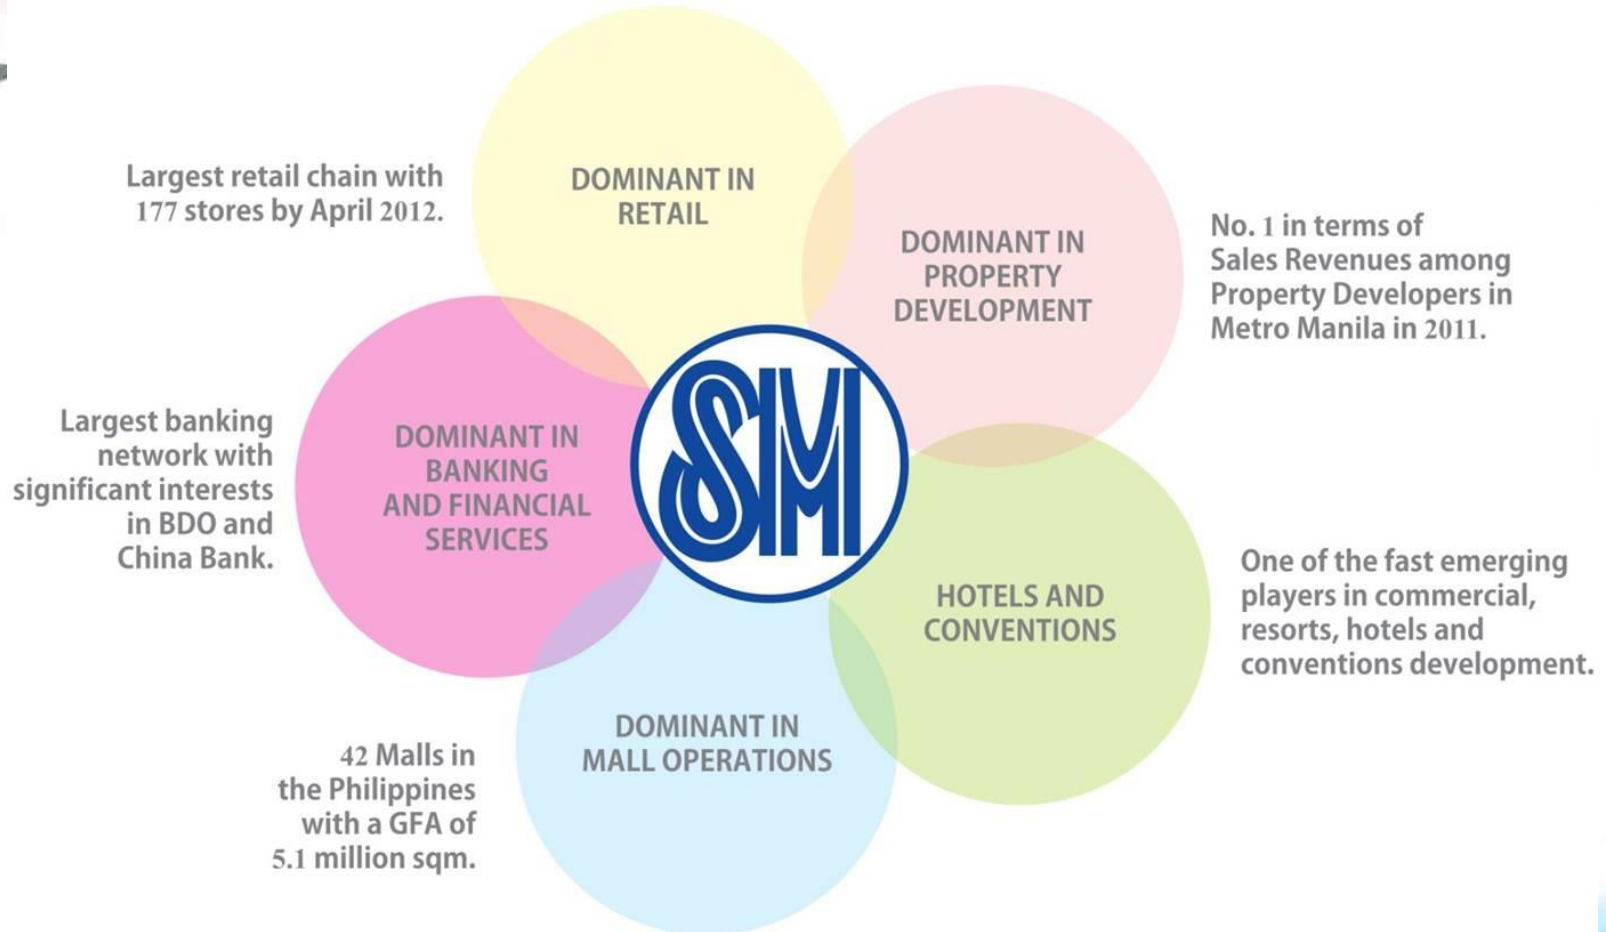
Largest retail chain with 177 stores by April 2012.

DOMINANT IN RETAIL

DOMINANT IN PROPERTY DEVELOPMENT

No. 1 in terms of Sales Revenues among Property Developers in Metro Manila in 2011.

Largest banking network with significant interests in BDO and China Bank.

DOMINANT IN BANKING AND FINANCIAL SERVICES

SM

HOTELS AND CONVENTIONS

One of the fast emerging players in commercial, resorts, hotels and conventions development.

42 Malls in the Philippines with a GFA of 5.1 million sqm.

DOMINANT IN MALL OPERATIONS